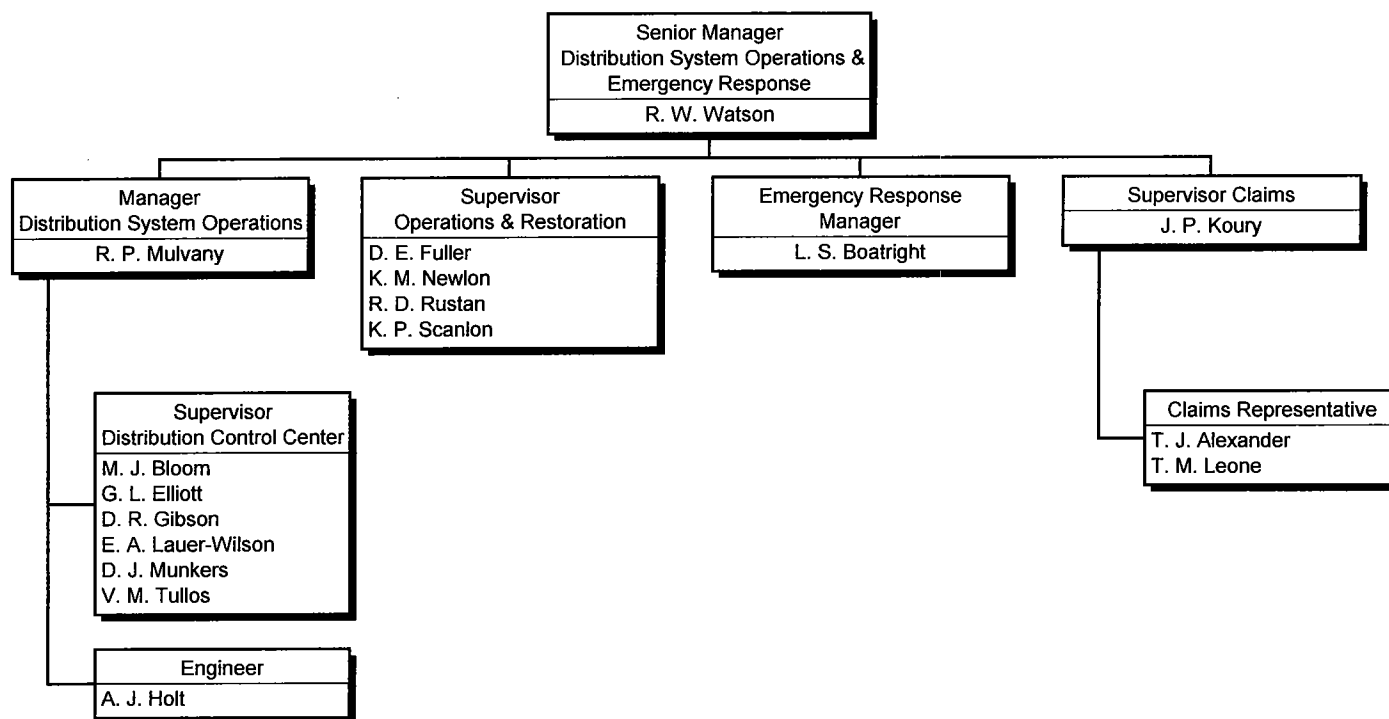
Senior Manager
Distribution System Operations & Emergency Response
R. W. Watson

Manager
Distribution System Operations
R. P. Mulvany

Supervisor
Operations & Restoration
D. E. Fuller
K. M. Newlon
R. D. Rustan
K. P. Scanlon

Emergency Response Manager
L. S. Boatright

Supervisor Claims
J. P. Koury

Supervisor
Distribution Control Center
M. J. Bloom
G. L. Elliott
D. R. Gibson
E. A. Lauer-Wilson
D. J. Munkers
V. M. Tullos

Engineer
A. J. Holt

Claims Representative
T. J. Alexander
T. M. Leone